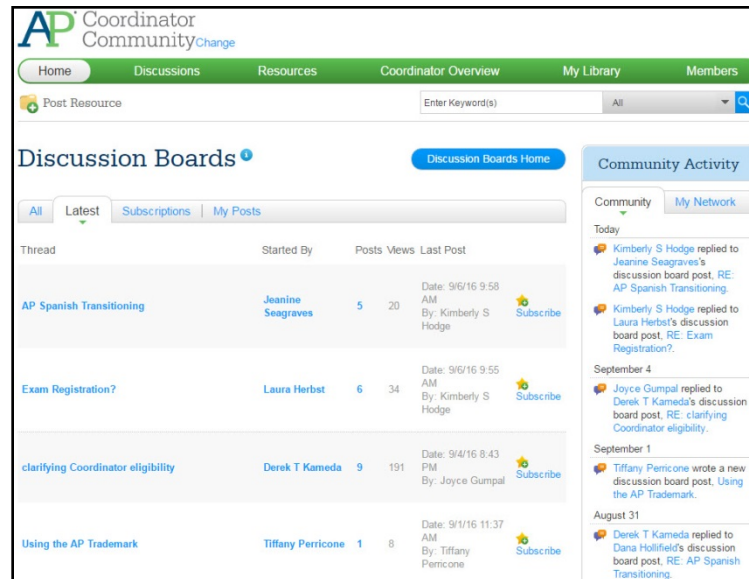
AP Coordinator Community Change

Home | Discussions | Resources | Coordinator Overview | My Library | Members

Post Resource

Enter Keyword(s)

All

Discussion Boards

Discussion Boards Home

All | Latest | Subscriptions | My Posts

| Thread | Started By | Posts | Views | Last Post | |
|---|---|---|---|---|---|
| AP Spanish Transitioning | Jeanine Seagraves | 5 | 20 | Date: 9/6/16 9:58 AM By: Kimberly S Hodge | Subscribe |
| Exam Registration? | Laura Herbst | 6 | 34 | Date: 9/6/16 9:55 AM By: Kimberly S Hodge | Subscribe |
| clarifying Coordinator eligibility | Derek T Kameda | 9 | 191 | Date: 9/4/16 8:43 PM By: Joyce Gumpal | Subscribe |
| Using the AP Trademark | Tiffany Perricone | 1 | 8 | Date: 9/1/16 11:37 AM By: Tiffany Perricone | Subscribe |

Community Activity

Community | My Network

Today

Kimberly S Hodge replied to Jeanine Seagraves's discussion board post, RE: AP Spanish Transitioning.

Kimberly S Hodge replied to Laura Herbst's discussion board post, RE: Exam Registration?.

September 4

Joyce Gumpal replied to Derek T Kameda's discussion board post, RE: clarifying Coordinator eligibility.

September 1

Tiffany Perricone wrote a new discussion board post, Using the AP Trademark.

August 31

Derek T Kameda replied to Dana Hollifield's discussion board post, RE: AP Spanish Transitioning.